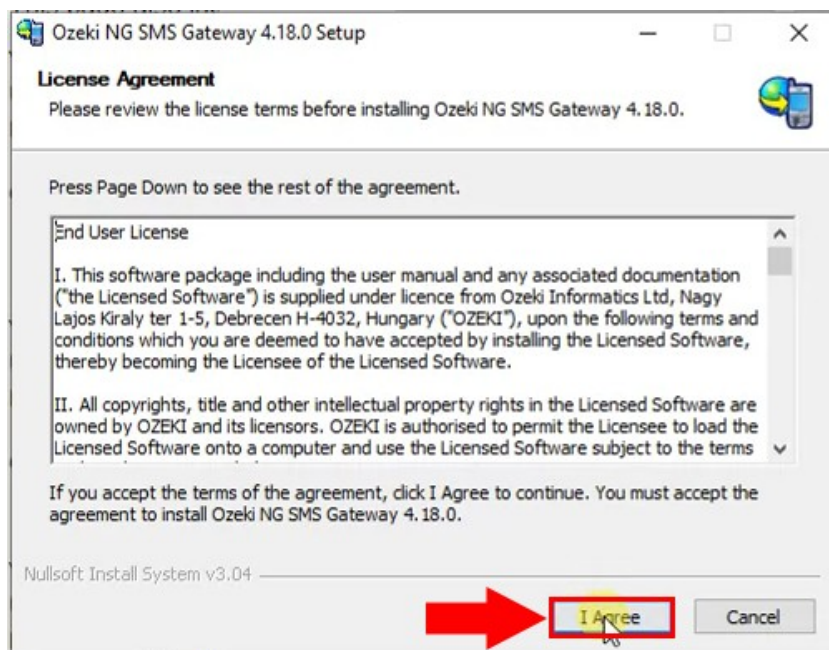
Ozeki NG SMS Gateway 4.18.0 Setup

License Agreement

Please review the license terms before installing Ozeki NG SMS Gateway 4.18.0.

Press Page Down to see the rest of the agreement.

End User License

I. This software package including the user manual and any associated documentation ("the Licensed Software") is supplied under licence from Ozeki Informatics Ltd, Nagy Lajos Kiraly ter 1-5, Debrecen H-4032, Hungary ("OZEKI"), upon the following terms and conditions which you are deemed to have accepted by installing the Licensed Software, thereby becoming the Licensee of the Licensed Software.

II. All copyrights, title and other intellectual property rights in the Licensed Software are owned by OZEKI and its licensors. OZEKI is authorised to permit the Licensee to load the Licensed Software onto a computer and use the Licensed Software subject to the terms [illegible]

If you accept the terms of the agreement, click I Agree to continue. You must accept the agreement to install Ozeki NG SMS Gateway 4.18.0.

Nullsoft Install System v3.04

I Agree

Cancel